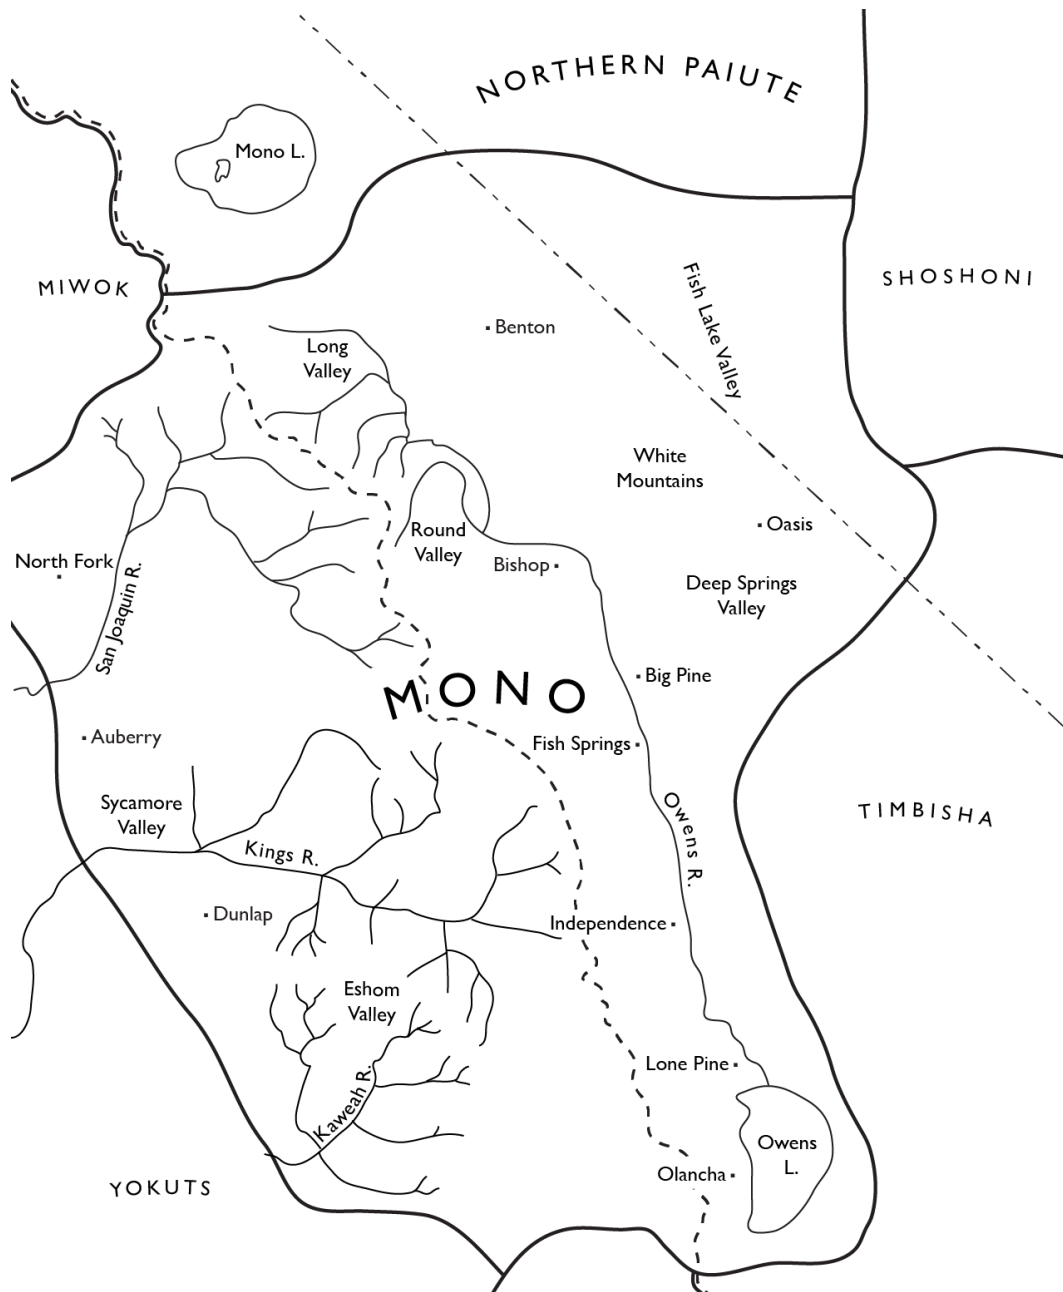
NORTHERN PAIUTE

Mono L.

MIWOK

SHOSHONI

Fish Lake Valley

Benton

Long Valley

White Mountains

Oasis

Round Valley

North Fork

Bishop

Deep Springs Valley

San Joaquin R.

Big Pine

MONO

Auberry

Fish Springs

Sycamore Valley

Owens R.

TIMBISHA

Kings R.

Dunlap

Independence

Eshom Valley

Lone Pine

Kaweah R.

Owens L.

YOKUTS

Olancha